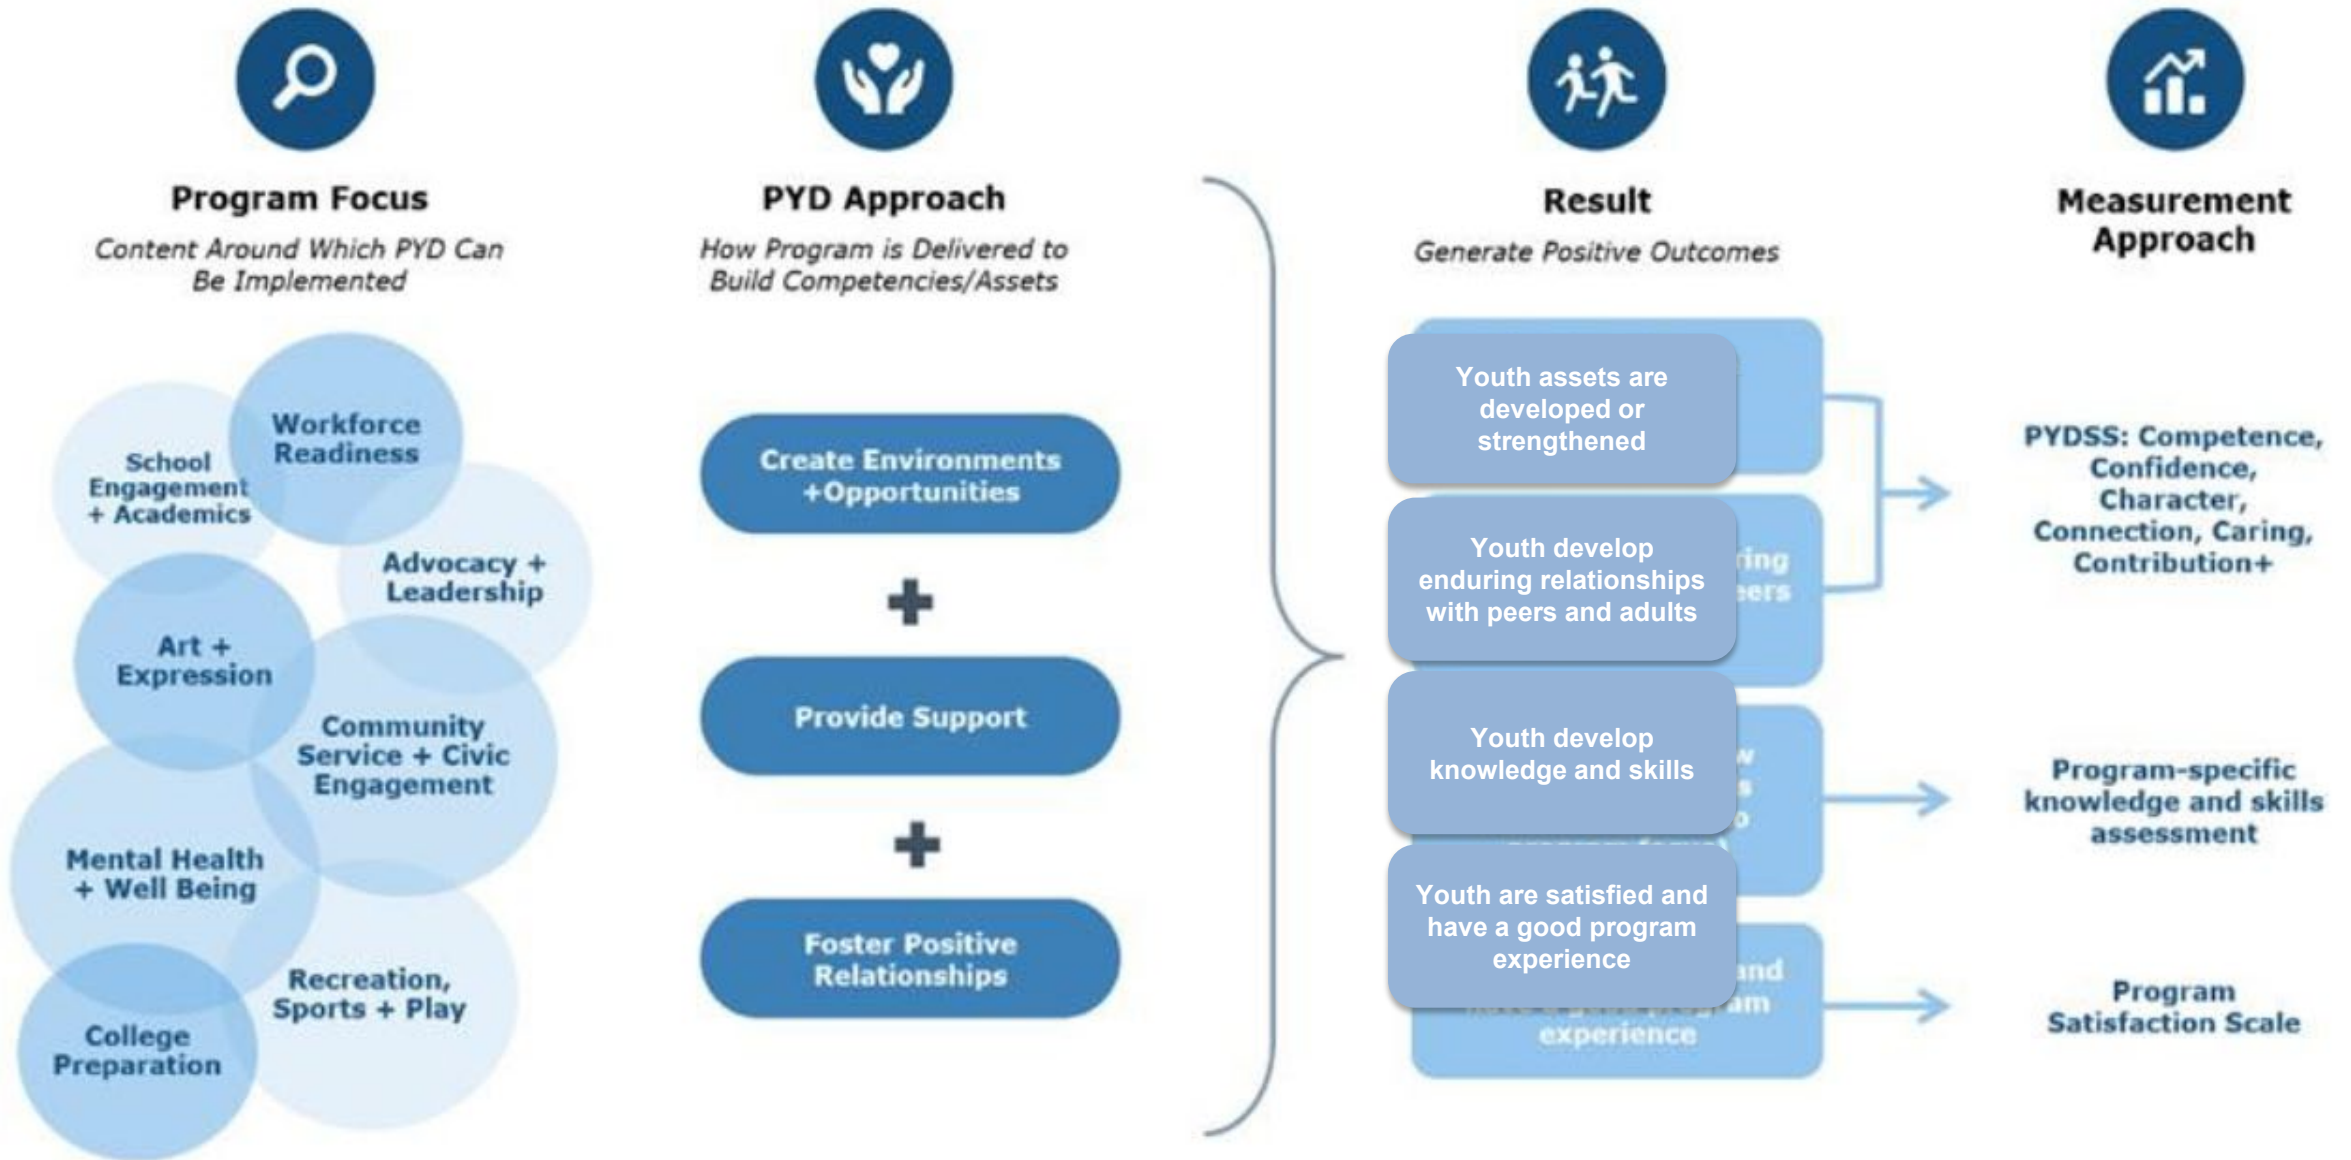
Program Focus

Content Around Which PYD Can Be Implemented

School Engagement + Academics

Workforce Readiness

Advocacy + Leadership

Art + Expression

Community Service + Civic Engagement

Mental Health + Well Being

Recreation, Sports + Play

College Preparation

PYD Approach

How Program is Delivered to Build Competencies/Assets

Create Environments +Opportunities

+

Provide Support

+

Foster Positive Relationships

Result

Generate Positive Outcomes

Youth assets are developed or strengthened

Youth develop enduring relationships with peers and adults

Youth develop knowledge and skills

Youth are satisfied and have a good program experience

Measurement Approach

PYDSS: Competence, Confidence, Character, Connection, Caring, Contribution+

Program-specific knowledge and skills assessment

Program Satisfaction Scale